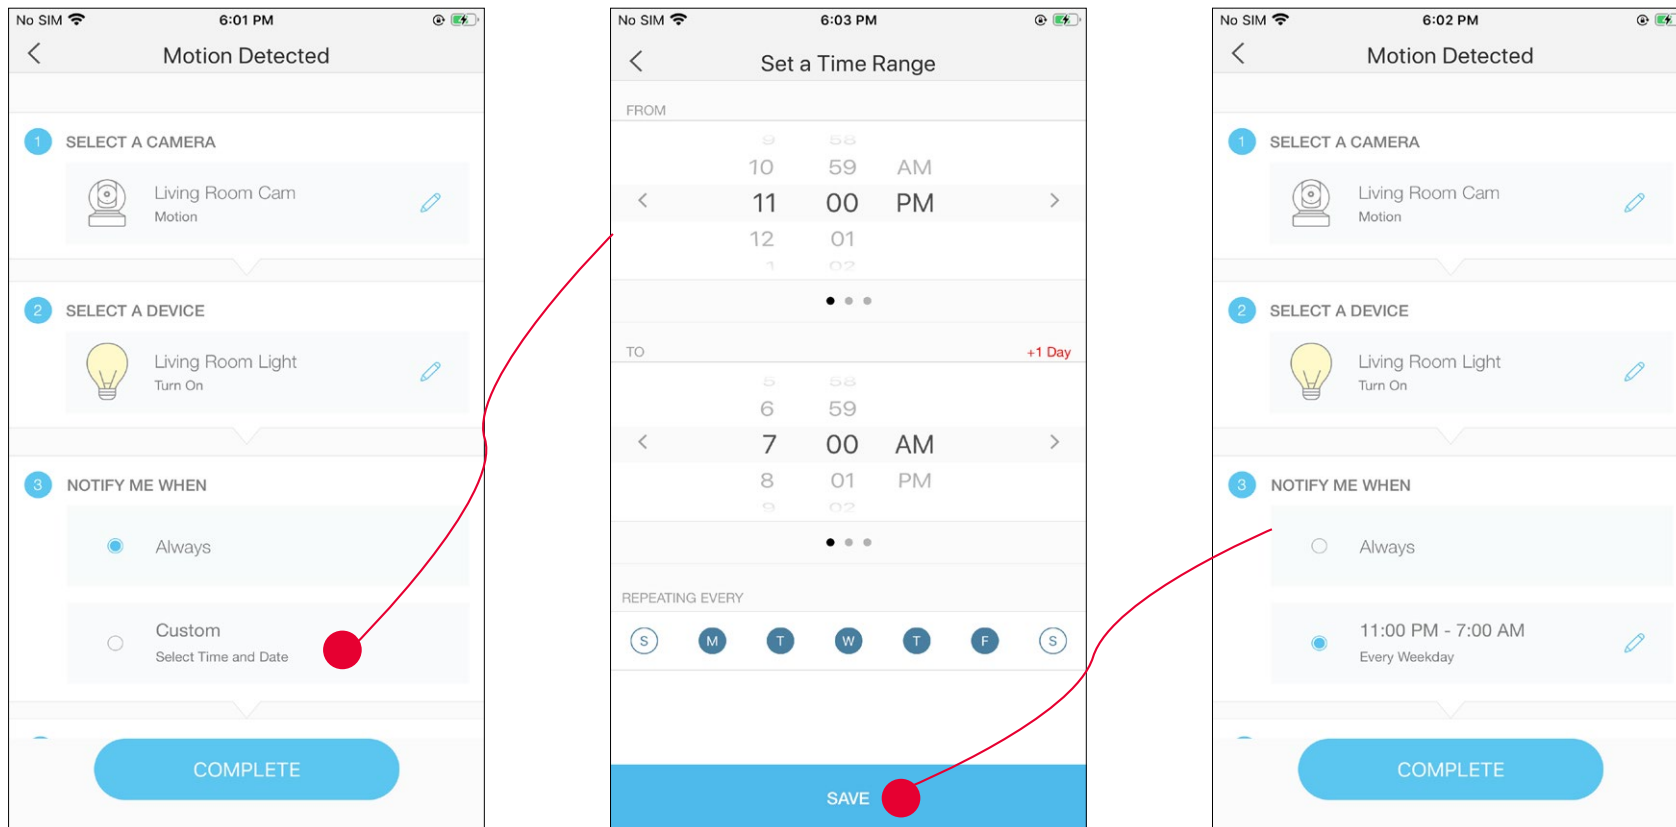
No SIM 6:01 PM

Motion Detected

1 SELECT A CAMERA

Living Room Cam
Motion

2 SELECT A DEVICE

Living Room Light
Turn On

3 NOTIFY ME WHEN

Always

Custom
Select Time and Date

COMPLETE

No SIM 6:03 PM

Set a Time Range

FROM

9 58
10 59 AM
11 00 PM
12 01
1 02

TO +1 Day

5 58
6 59
7 00 AM
8 01 PM
9 02

REPEATING EVERY

S M T W T F S

SAVE

No SIM 6:02 PM

Motion Detected

1 SELECT A CAMERA

Living Room Cam
Motion

2 SELECT A DEVICE

Living Room Light
Turn On

3 NOTIFY ME WHEN

Always

11:00 PM - 7:00 AM
Every Weekday

COMPLETE